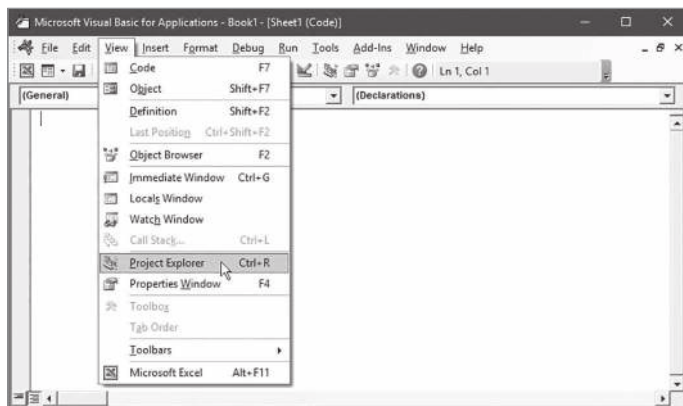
Microsoft Visual Basic for Applications - Book1 - [Sheet1 (Code)]

File Edit View Insert Format Debug Run Tools Add-Ins Window Help

Ln 1, Col 1

(General)

(Declarations)

Code F7
Object Shift+F7
Definition Shift+F2
Last Position Ctrl+Shift+F2
Object Browser F2
Immediate Window Ctrl+G
Locals Window
Watch Window
Call Stack... Ctrl+L
Project Explorer Ctrl+R
Properties Window F4
Toolbox
Tab Order
Toolbars
Microsoft Excel Alt+F11